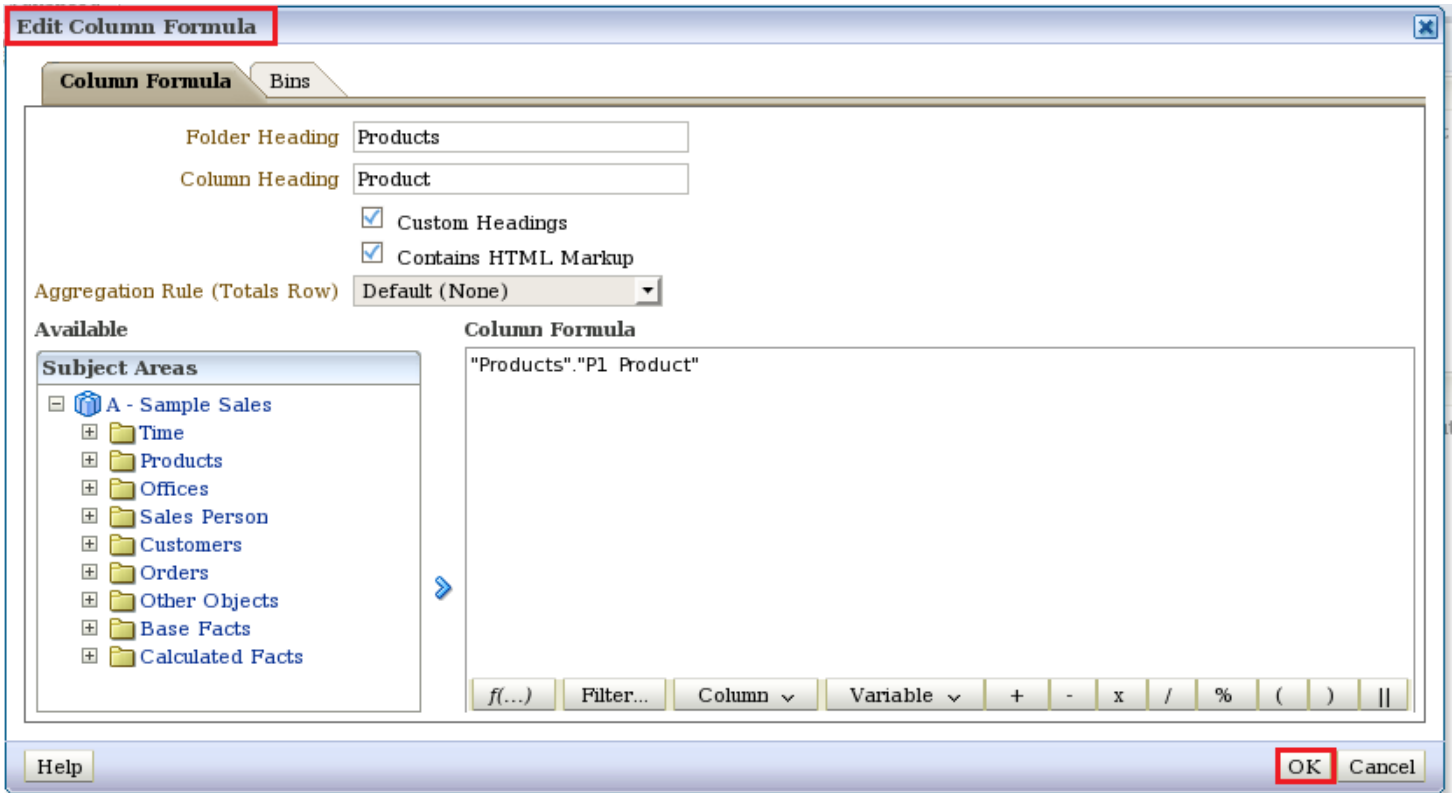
Edit Column Formula

Column Formula Bins

Folder Heading Products

Column Heading Product

Custom Headings

Contains HTML Markup

Aggregation Rule (Totals Row) Default (None)

Available

Subject Areas

A - Sample Sales
Time
Products
Offices
Sales Person
Customers
Orders
Other Objects
Base Facts
Calculated Facts

Column Formula

"Products"."P1 Product"

f(...) Filter... Column Variable + - x / % ( ) ||

Help

OK Cancel